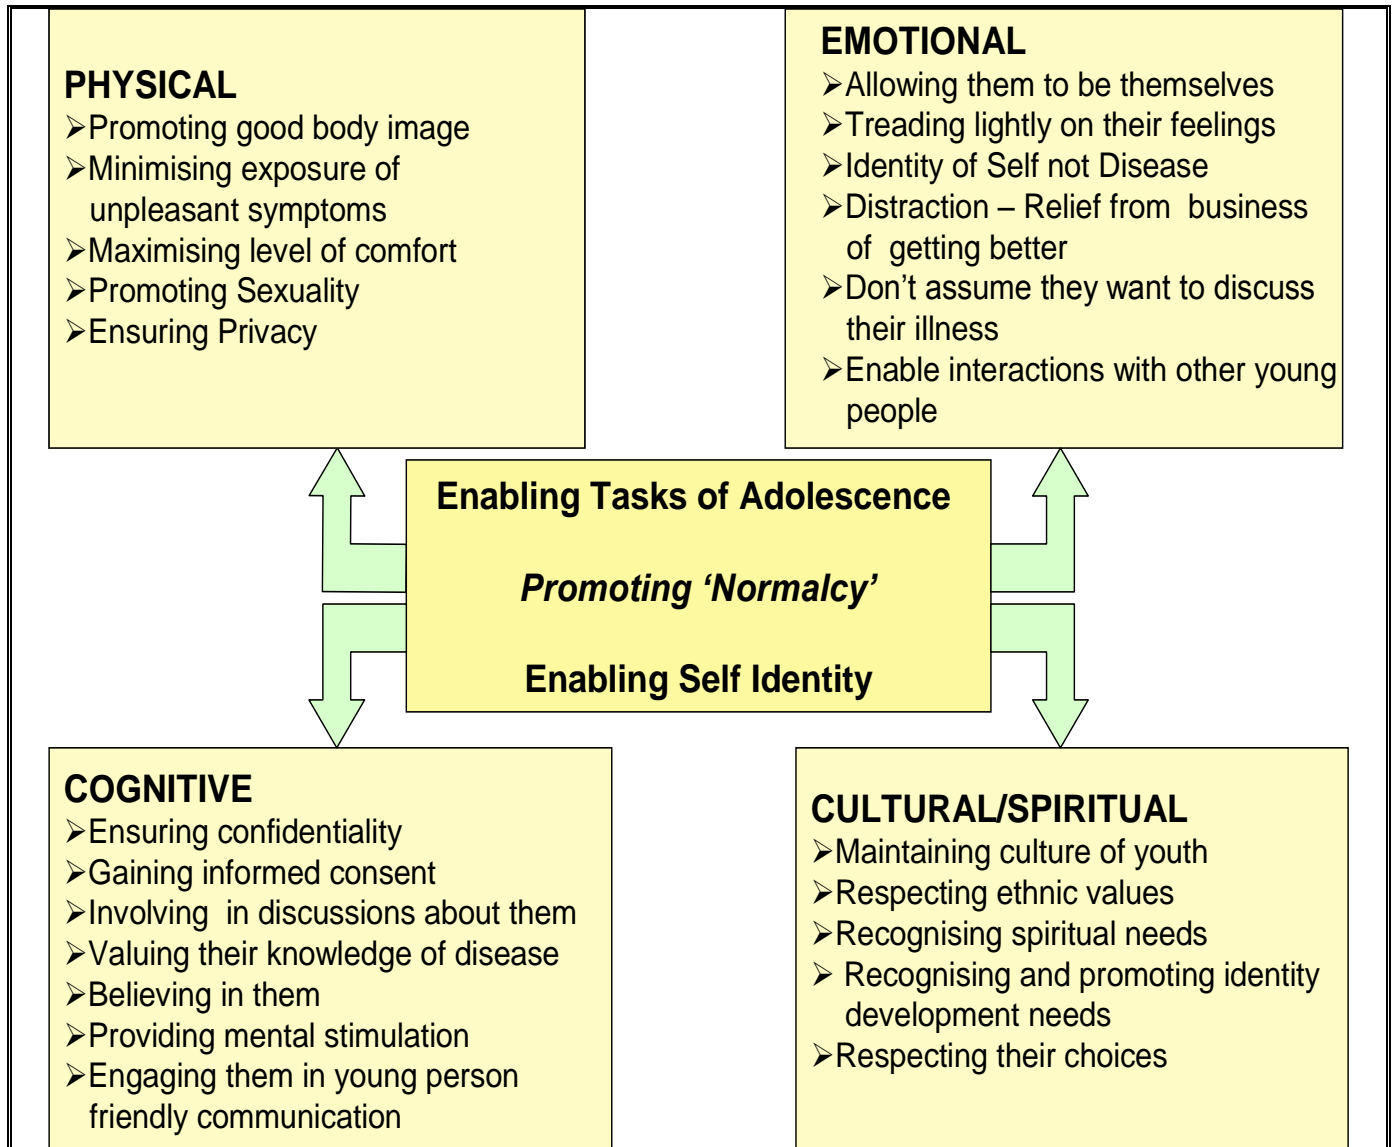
PHYSICAL
➢Promoting good body image
➢Minimising exposure of unpleasant symptoms
➢Maximising level of comfort
➢Promoting Sexuality
➢Ensuring Privacy

EMOTIONAL
➢Allowing them to be themselves
➢Treading lightly on their feelings
➢Identity of Self not Disease
➢Distraction – Relief from business of getting better
➢Don't assume they want to discuss their illness
➢Enable interactions with other young people

Enabling Tasks of Adolescence

*Promoting 'Normalcy'*

Enabling Self Identity

COGNITIVE
➢Ensuring confidentiality
➢Gaining informed consent
➢Involving in discussions about them
➢Valuing their knowledge of disease
➢Believing in them
➢Providing mental stimulation
➢Engaging them in young person friendly communication

CULTURAL/SPIRITUAL
➢Maintaining culture of youth
➢Respecting ethnic values
➢Recognising spiritual needs
➢ Recognising and promoting identity development needs
➢Respecting their choices